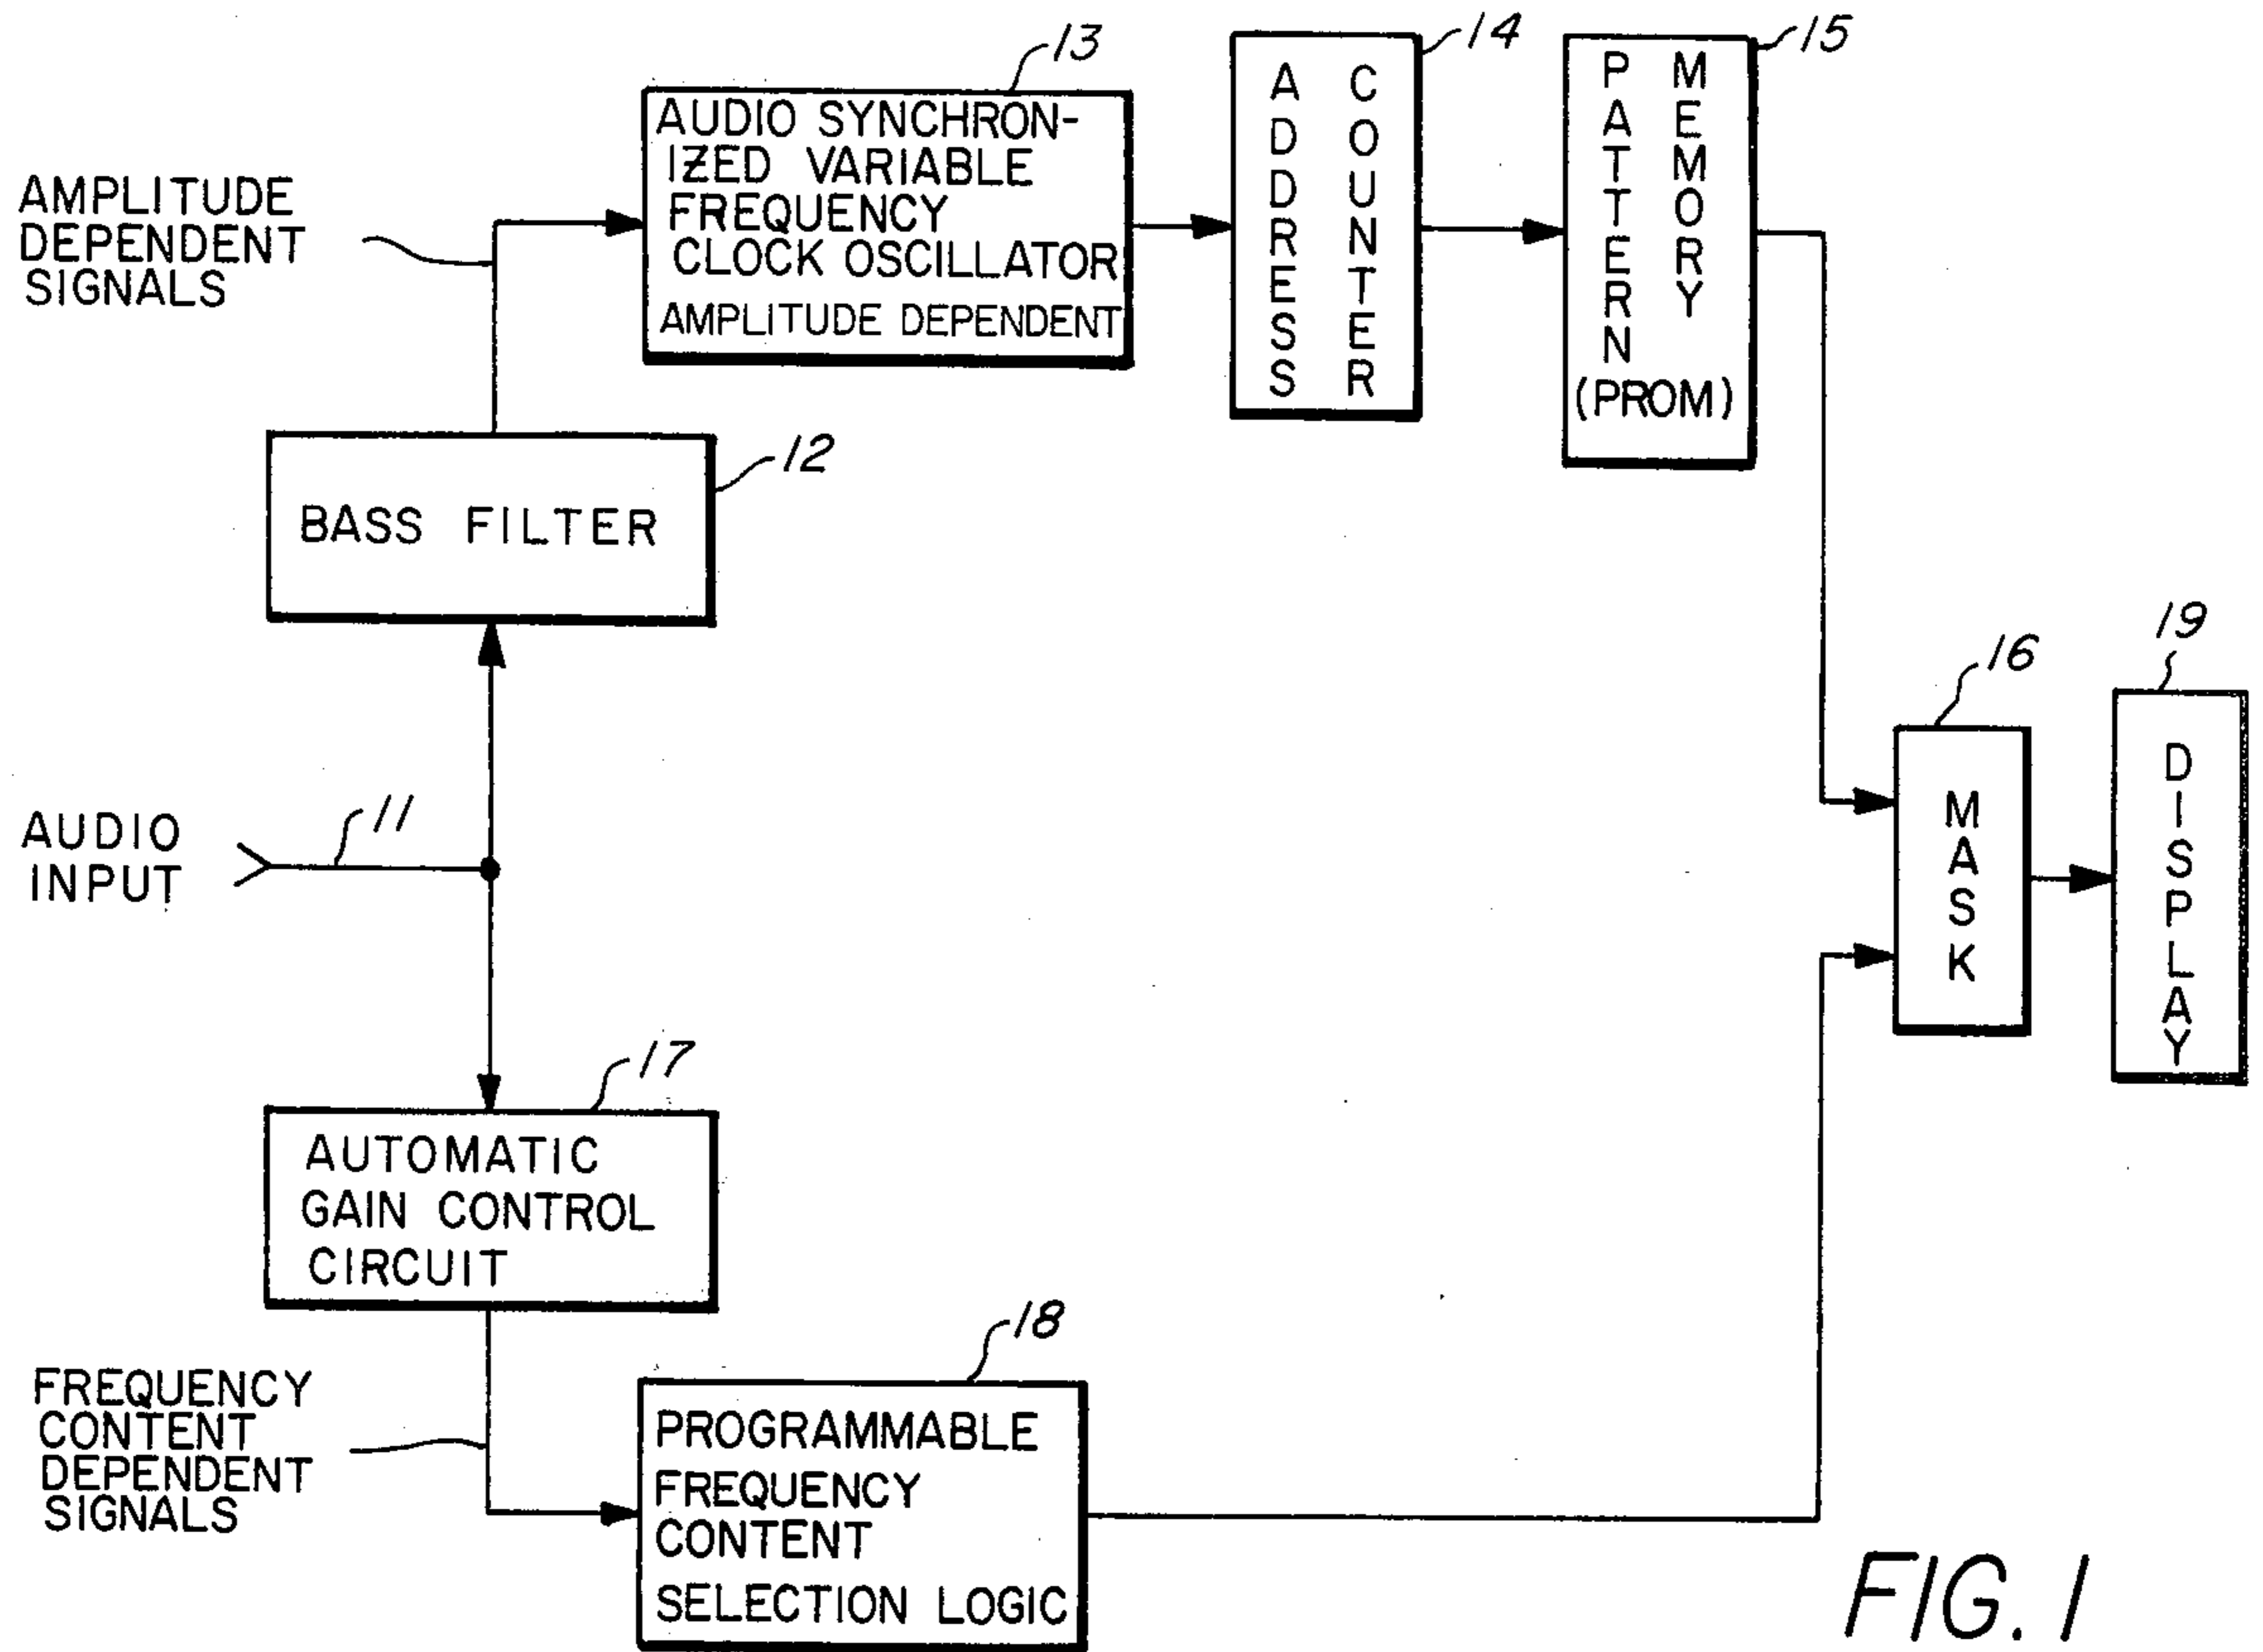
AMPLITUDE DEPENDENT SIGNALS

13

AUDIO SYNCHRONIZED VARIABLE FREQUENCY CLOCK OSCILLATOR
AMPLITUDE DEPENDENT

14

ADDRESS COUNTER

15

PATTERN MEMORY (PROM)

12

BASS FILTER

AUDIO INPUT

11

16

MASK

19

DISPLAY

17

AUTOMATIC GAIN CONTROL CIRCUIT

FREQUENCY CONTENT DEPENDENT SIGNALS

18

PROGRAMMABLE FREQUENCY CONTENT SELECTION LOGIC

FIG. 1